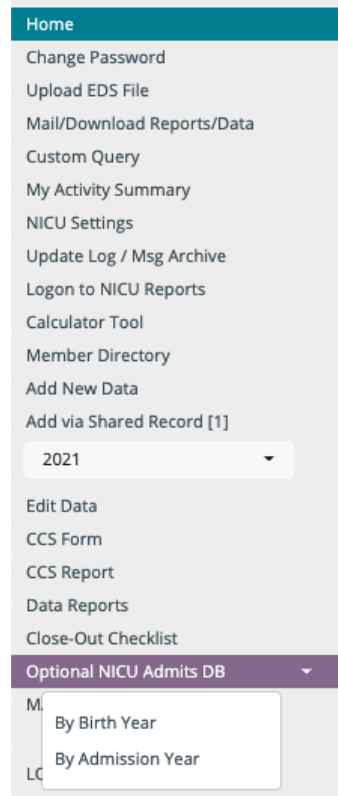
Home
Change Password
Upload EDS File
Mail/Download Reports/Data
Custom Query
My Activity Summary
NICU Settings
Update Log / Msg Archive
Logon to NICU Reports
Calculator Tool
Member Directory
Add New Data
Add via Shared Record [1]
2021
Edit Data
CCS Form
CCS Report
Data Reports
Close-Out Checklist
Optional NICU Admits DB
M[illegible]
By Birth Year
By Admission Year
LO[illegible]